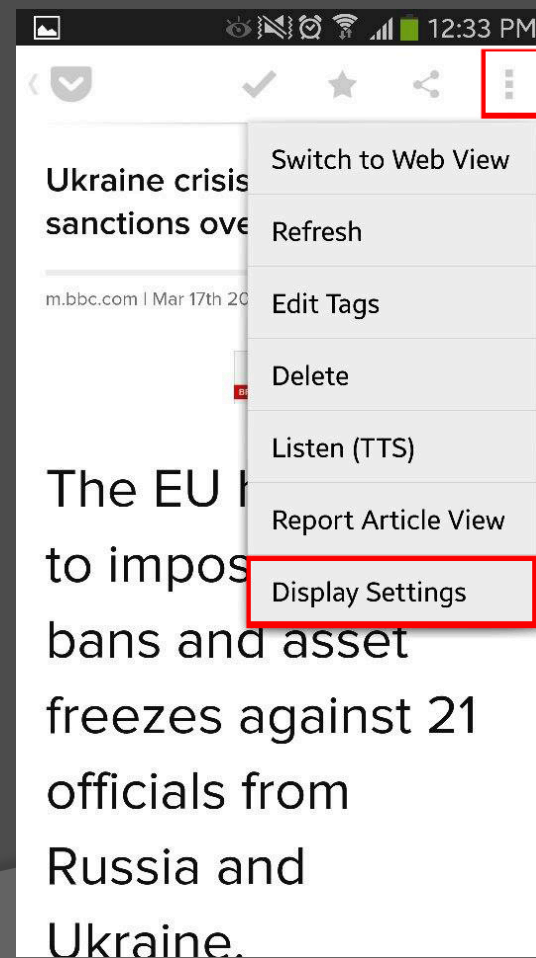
12:33 PM

Ukraine crisis
sanctions ove

m.bbc.com | Mar 17th 20

The EU h
to impos
bans and asset
freezes against 21
officials from
Russia and
Ukraine.

Switch to Web View
Refresh
Edit Tags
Delete
Listen (TTS)
Report Article View
Display Settings